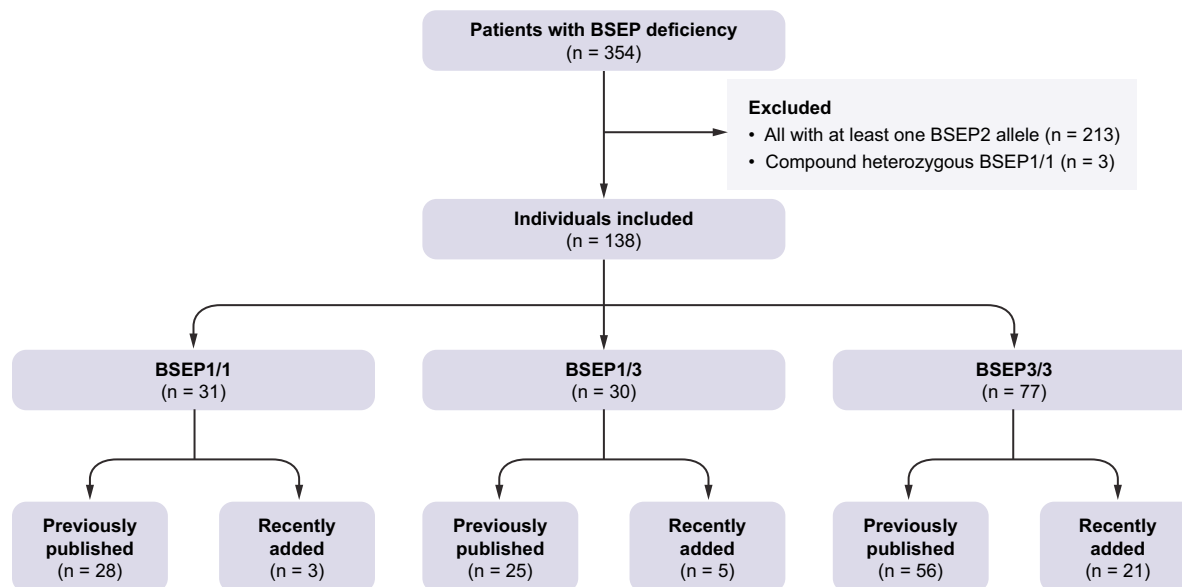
Patients with BSEP deficiency
(n = 354)

Excluded
• All with at least one BSEP2 allele (n = 213)
• Compound heterozygous BSEP1/1 (n = 3)

Individuals included
(n = 138)

BSEP1/1
(n = 31)

BSEP1/3
(n = 30)

BSEP3/3
(n = 77)

Previously published
(n = 28)

Recently added
(n = 3)

Previously published
(n = 25)

Recently added
(n = 5)

Previously published
(n = 56)

Recently added
(n = 21)